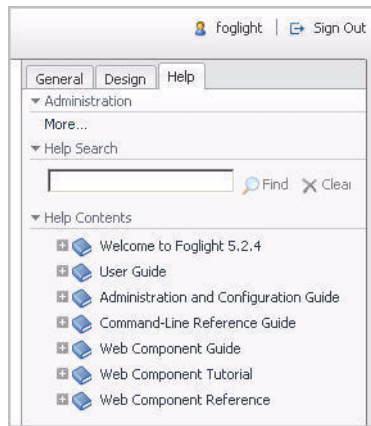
foglight | Sign Out

General Design Help

Administration

More...

Help Search

Find Clear

Help Contents

Welcome to Foglight 5.2.4

User Guide

Administration and Configuration Guide

Command-Line Reference Guide

Web Component Guide

Web Component Tutorial

Web Component Reference